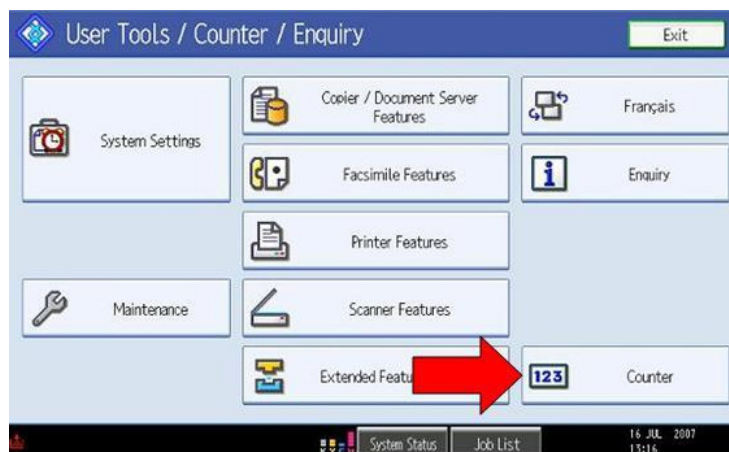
User Tools / Counter / Enquiry

Exit

System Settings

Copier / Document Server Features

Français

Facsimile Features

Enquiry

Printer Features

Maintenance

Scanner Features

Extended Featu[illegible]

123

Counter

System Status

Job List

16 JUL 2007 13:16